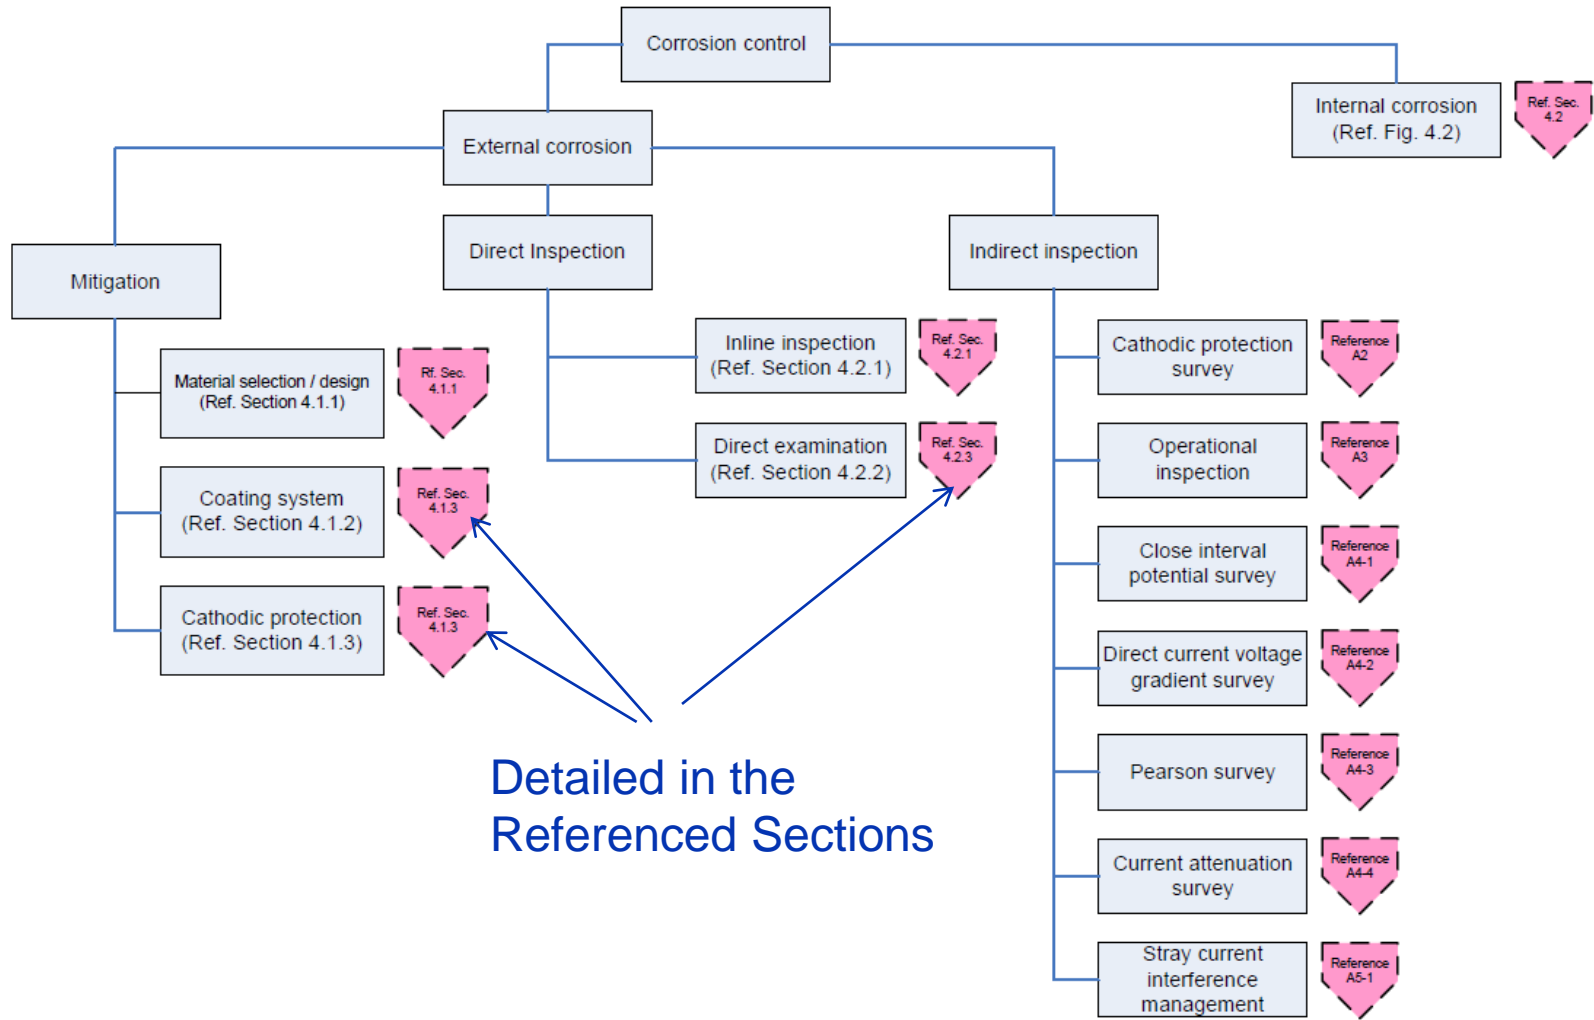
Corrosion control

External corrosion

Internal corrosion
(Ref. Fig. 4.2)

Ref. Sec. 4.2

Mitigation

Direct Inspection

Indirect inspection

Material selection / design
(Ref. Section 4.1.1)

Rf. Sec. 4.1.1

Coating system
(Ref. Section 4.1.2)

Ref. Sec. 4.1.3

Cathodic protection
(Ref. Section 4.1.3)

Ref. Sec. 4.1.3

Inline inspection
(Ref. Section 4.2.1)

Ref. Sec. 4.2.1

Direct examination
(Ref. Section 4.2.2)

Ref. Sec. 4.2.3

Cathodic protection survey

Reference A2

Operational inspection

Reference A3

Close interval potential survey

Reference A4-1

Direct current voltage gradient survey

Reference A4-2

Pearson survey

Reference A4-3

Current attenuation survey

Reference A4-4

Stray current interference management

Reference A5-1

Detailed in the
Referenced Sections